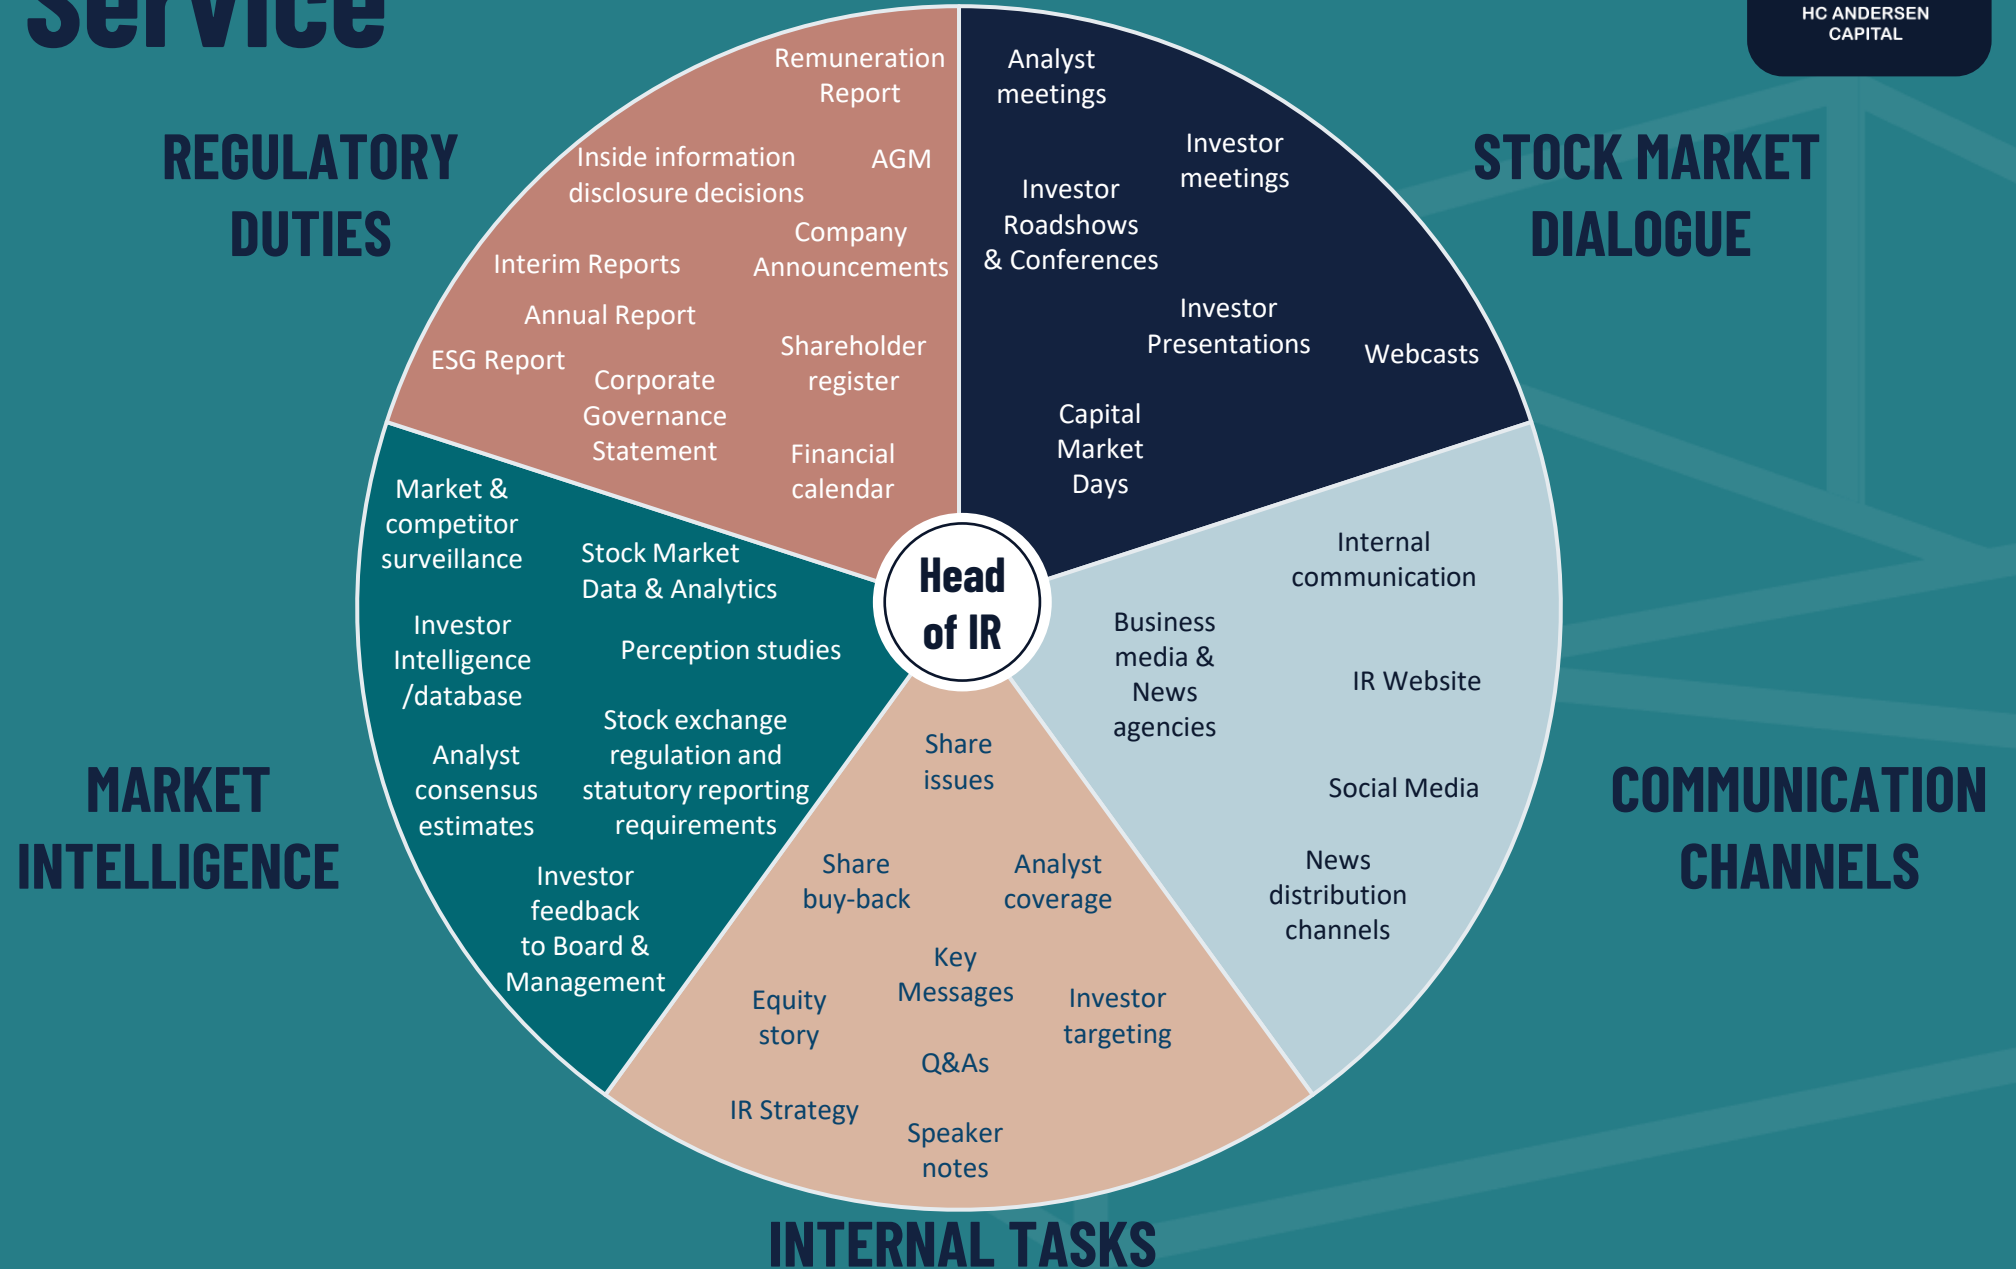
Service

HC ANDERSEN CAPITAL

REGULATORY DUTIES

Remuneration Report

Inside information disclosure decisions

AGM

Company Announcements

Interim Reports

Annual Report

ESG Report

Corporate Governance Statement

Shareholder register

Financial calendar

STOCK MARKET DIALOGUE

Analyst meetings

Investor meetings

Investor Roadshows & Conferences

Investor Presentations

Webcasts

Capital Market Days

Head of IR

MARKET INTELLIGENCE

Market & competitor surveillance

Stock Market Data & Analytics

Investor Intelligence /database

Perception studies

Analyst consensus estimates

Stock exchange regulation and statutory reporting requirements

Investor feedback to Board & Management

COMMUNICATION CHANNELS

Internal communication

Business media & News agencies

IR Website

Social Media

News distribution channels

INTERNAL TASKS

Share issues

Share buy-back

Analyst coverage

Key Messages

Equity story

Investor targeting

Q&As

IR Strategy

Speaker notes